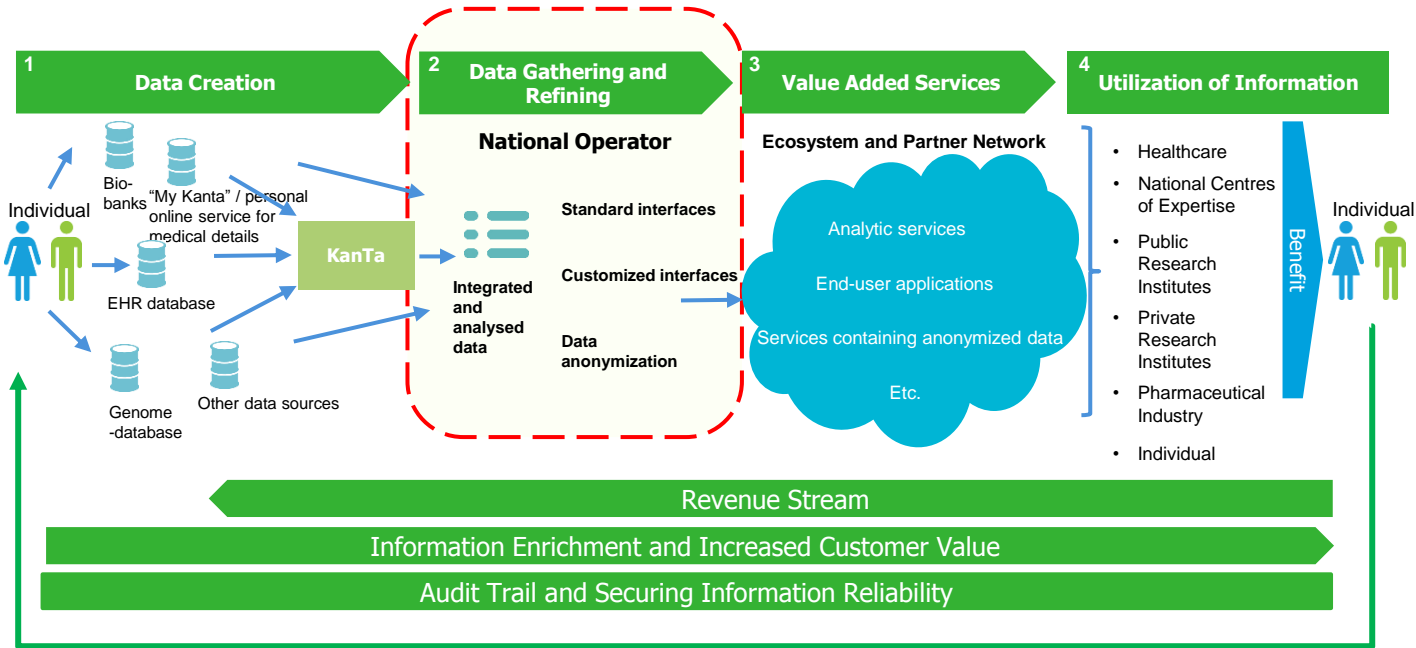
1 Data Creation

2 Data Gathering and Refining

3 Value Added Services

4 Utilization of Information

Individual

Bio-banks

"My Kanta" / personal online service for medical details

EHR database

Genome -database

Other data sources

KanTa

National Operator

Integrated and analysed data

Standard interfaces

Customized interfaces

Data anonymization

Ecosystem and Partner Network

Analytic services

End-user applications

Services containing anonymized data

Etc.

• Healthcare
• National Centres of Expertise
• Public Research Institutes
• Private Research Institutes
• Pharmaceutical Industry
• Individual

Benefit

Individual

Revenue Stream

Information Enrichment and Increased Customer Value

Audit Trail and Securing Information Reliability